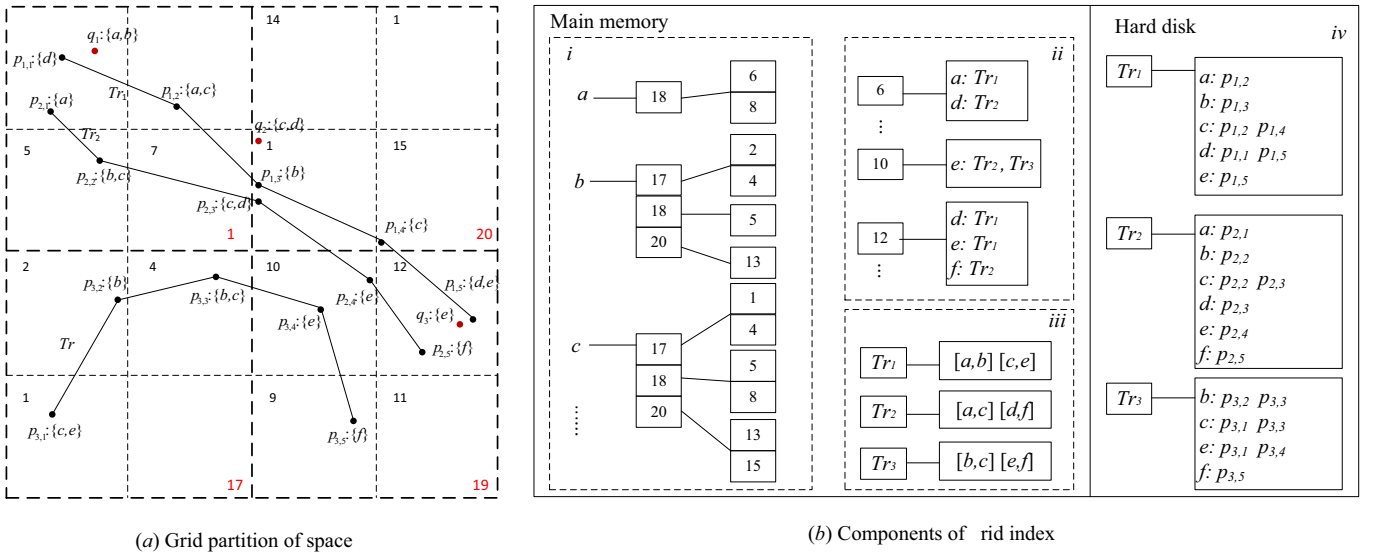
$q_1$:{a,b}
14
1
$p_{1,1}$:{d}
$p_{1,2}$:{a,c}
$Tr_1$
$p_{2,1}$:{a}
$q_2$:{c,d}
$Tr_2$
5
7
1
15
$p_{2,2}$:{b,c}
$p_{1,3}$:{b}
$p_{2,3}$:{c,d}
$p_{1,4}$:{c}
1
20
2
4
10
12
$p_{3,2}$:{b}
$p_{3,3}$:{b,c}
$p_{2,4}$:{e}
$p_{1,5}$:{d,e}
$p_{3,4}$:{e}
$q_3$:{e}
Tr
$p_{2,5}$:{f}
1
9
11
$p_{3,1}$:{c,e}
$p_{3,5}$:{f}
17
19

(a) Grid partition of space

Main memory
i
a
18
6
8
b
17
18
20
2
4
5
13
c
17
18
20
1
4
5
8
13
15
⋮
ii
6
a: $Tr_1$
d: $Tr_2$
⋮
10
e: $Tr_2$, $Tr_3$
12
d: $Tr_1$
e: $Tr_1$
f: $Tr_2$
⋮
iii
$Tr_1$
[a,b] [c,e]
$Tr_2$
[a,c] [d,f]
$Tr_3$
[b,c] [e,f]

Hard disk
iv
$Tr_1$
a: $p_{1,2}$
b: $p_{1,3}$
c: $p_{1,2}$ $p_{1,4}$
d: $p_{1,1}$ $p_{1,5}$
e: $p_{1,5}$
$Tr_2$
a: $p_{2,1}$
b: $p_{2,2}$
c: $p_{2,2}$ $p_{2,3}$
d: $p_{2,3}$
e: $p_{2,4}$
f: $p_{2,5}$
$Tr_3$
b: $p_{3,2}$ $p_{3,3}$
c: $p_{3,1}$ $p_{3,3}$
e: $p_{3,1}$ $p_{3,4}$
f: $p_{3,5}$

(b) Components of rid index